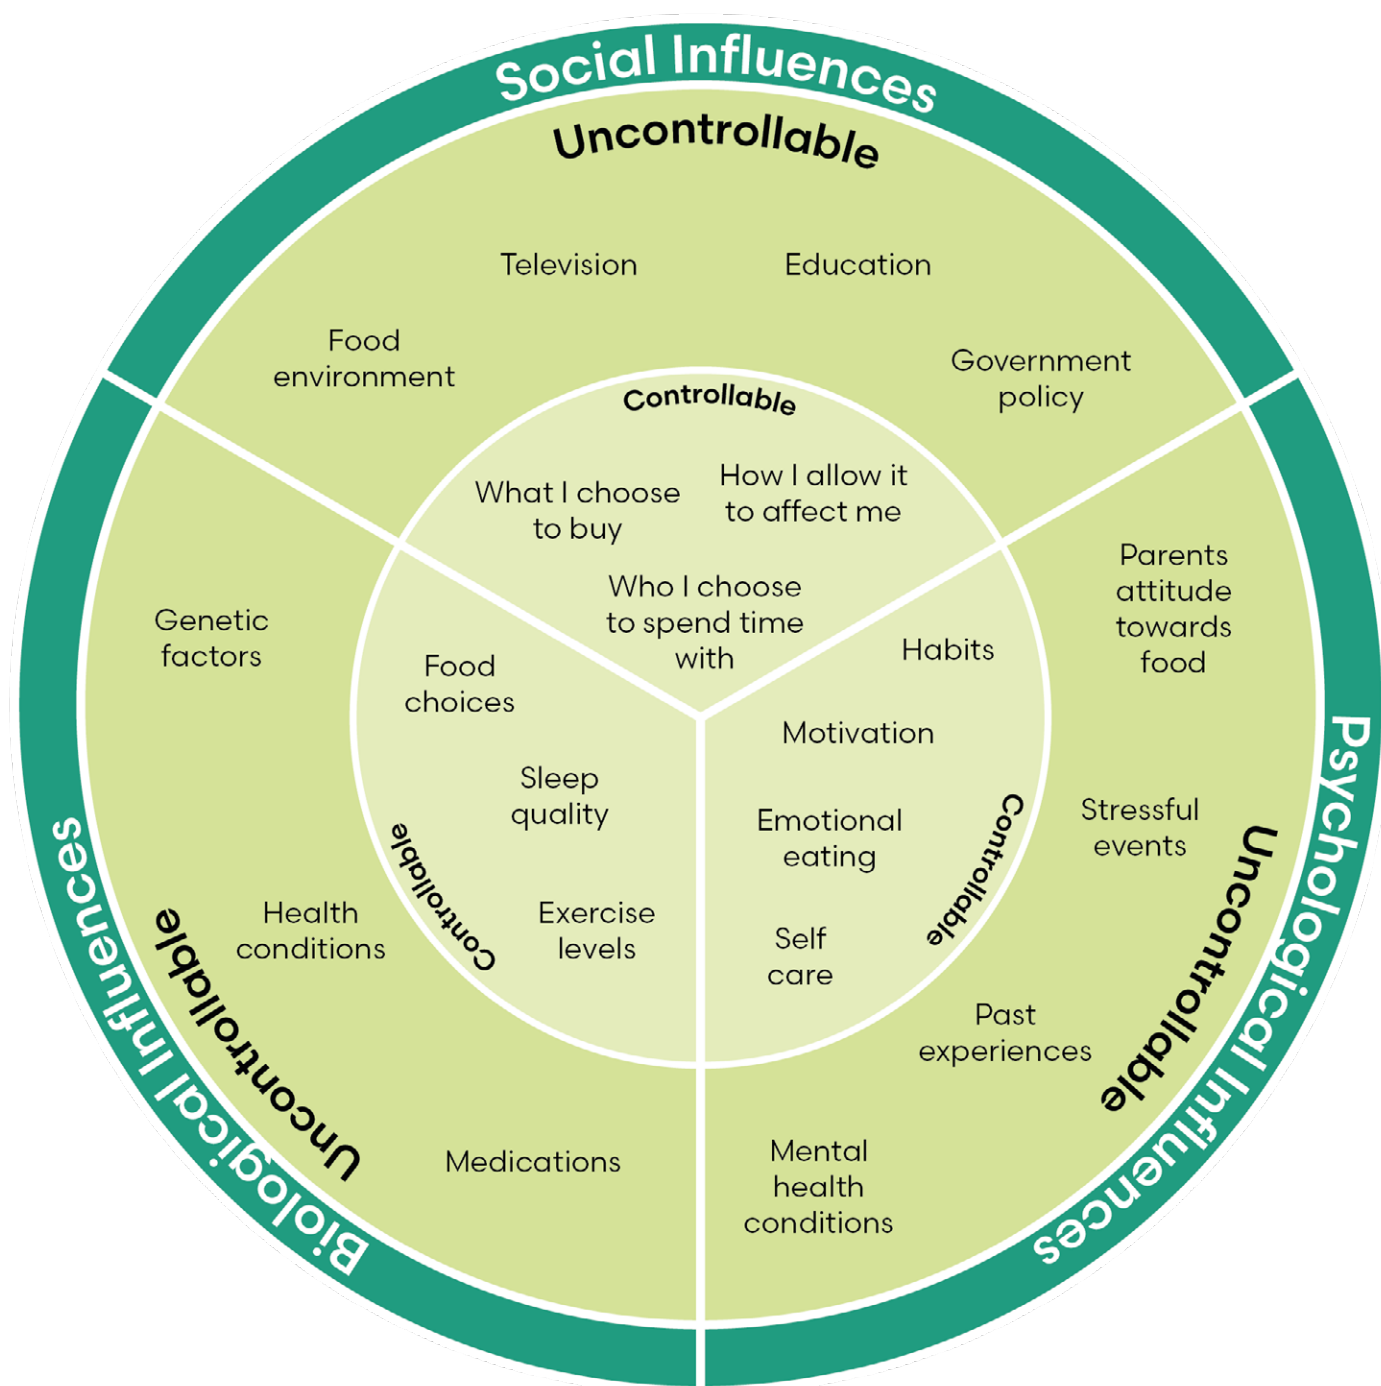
Social Influences

Uncontrollable

Television

Education

Food environment

Government policy

Controllable

What I choose to buy

How I allow it to affect me

Who I choose to spend time with

Genetic factors

Food choices

Sleep quality

Controllable

Health conditions

Exercise levels

Uncontrollable

Biological Influences

Medications

Parents attitude towards food

Habits

Motivation

Emotional eating

Controllable

Stressful events

Self care

Past experiences

Uncontrollable

Psychological Influences

Mental health conditions